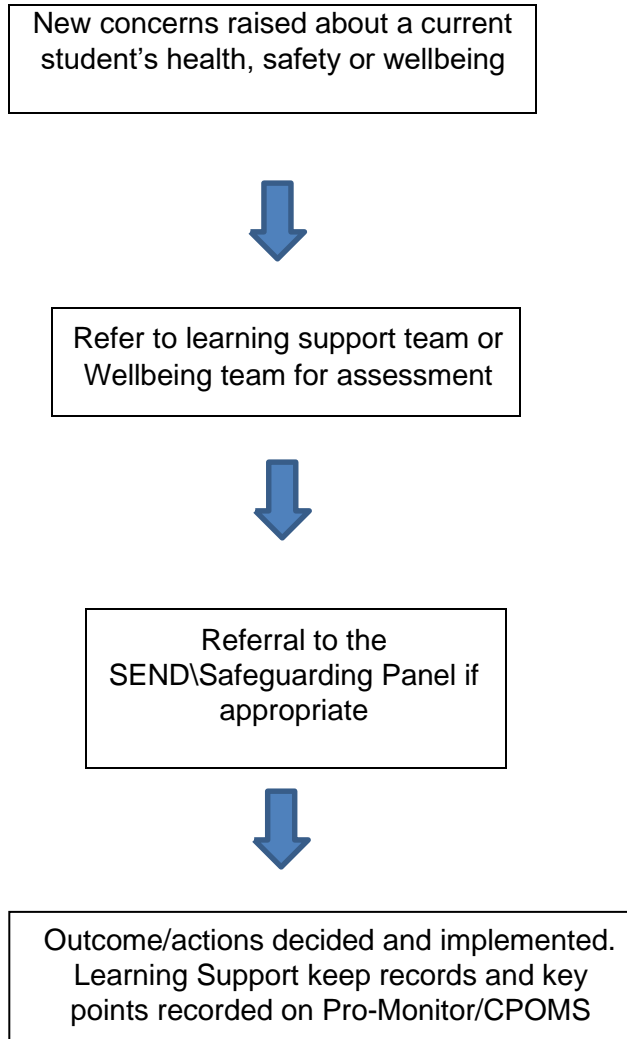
New concerns raised about a current student’s health, safety or wellbeing

Refer to learning support team or Wellbeing team for assessment

Referral to the SEND\Safeguarding Panel if appropriate

Outcome/actions decided and implemented. Learning Support keep records and key points recorded on Pro-Monitor/CPOMS